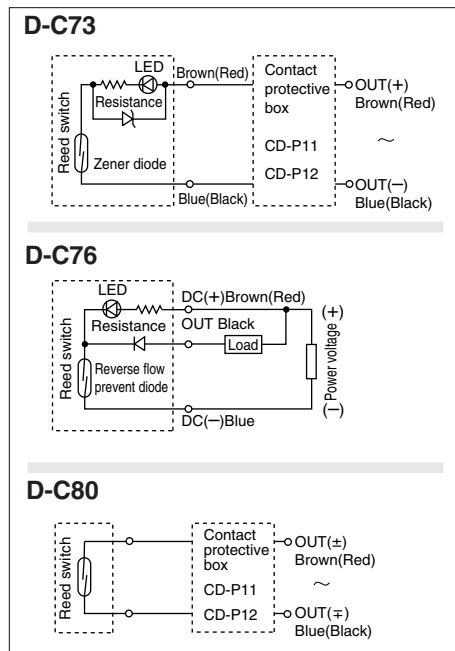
D-C73

LED
Resistance
Reed switch
Zener diode
Brown(Red)
Blue(Black)
Contact protective box
CD-P11
CD-P12
OUT(+)
Brown(Red)
~
OUT(−)
Blue(Black)

D-C76

LED
Resistance
Reed switch
Reverse flow prevent diode
DC(+)Brown(Red)
OUT Black
Load
DC(−)Blue
(+)
Power voltage
(−)

D-C80

Reed switch
Contact protective box
CD-P11
CD-P12
OUT(±)
Brown(Red)
~
OUT(∓)
Blue(Black)